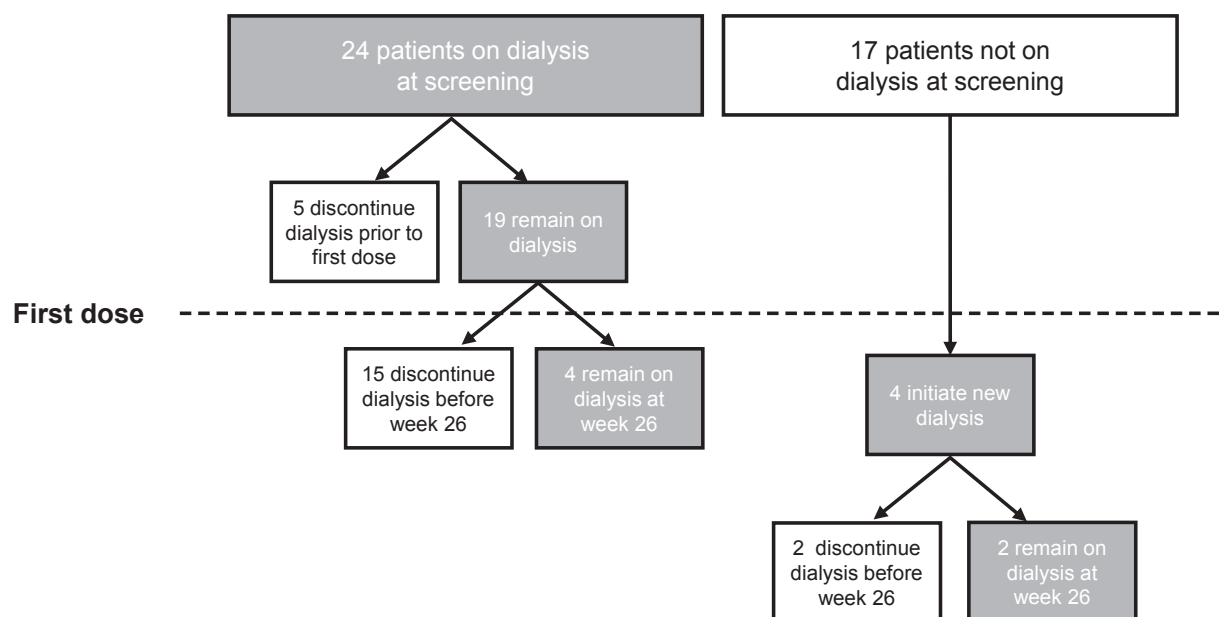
24 patients on dialysis at screening

17 patients not on dialysis at screening

5 discontinue dialysis prior to first dose

19 remain on dialysis

First dose

15 discontinue dialysis before week 26

4 remain on dialysis at week 26

4 initiate new dialysis

2 discontinue dialysis before week 26

2 remain on dialysis at week 26